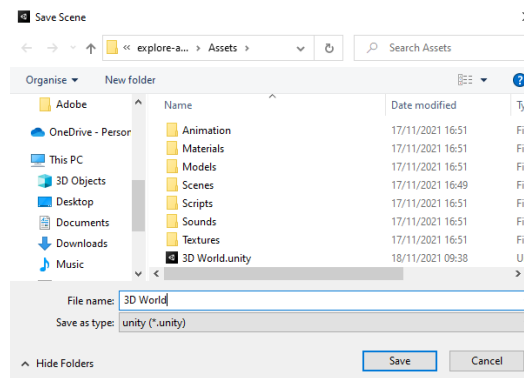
Save Scene

« explore-a... › Assets ›

Search Assets

Organise ▾ New folder

Adobe
OneDrive - Person
This PC
3D Objects
Desktop
Documents
Downloads
Music

| Name | Date modified | Ty |
|---|---|---|
| Animation | 17/11/2021 16:51 | Fi |
| Materials | 17/11/2021 16:51 | Fi |
| Models | 17/11/2021 16:51 | Fi |
| Scenes | 17/11/2021 16:49 | Fi |
| Scripts | 17/11/2021 16:51 | Fi |
| Sounds | 17/11/2021 16:51 | Fi |
| Textures | 17/11/2021 16:51 | Fi |
| 3D World.unity | 18/11/2021 09:38 | U |

File name: 3D World
Save as type: unity (*.unity)

Hide Folders

Save Cancel